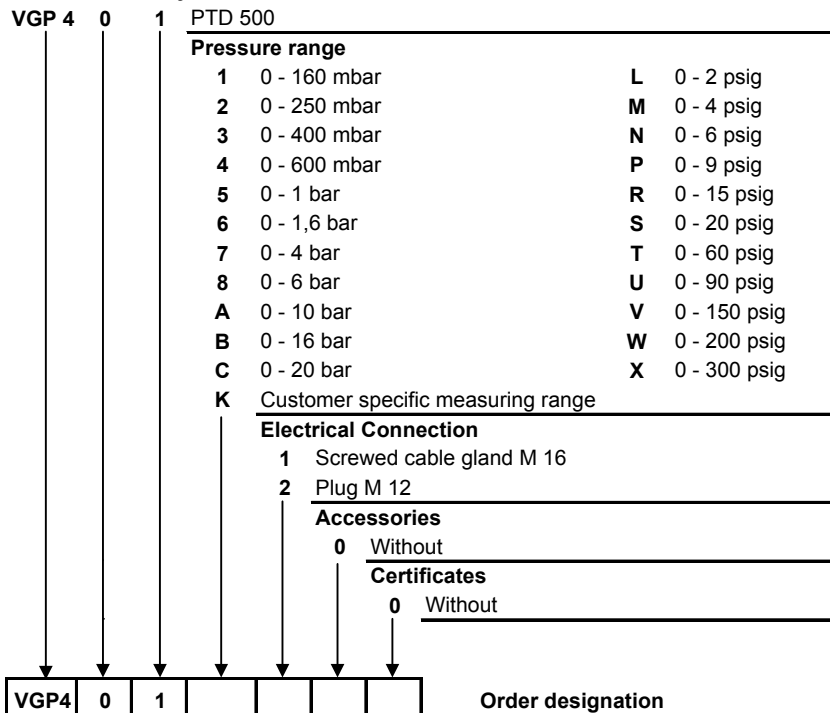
VGP 4 0 1 PTD 500

Pressure range

| | | | |
|---|---|---|---|
| 1 | 0 - 160 mbar | L | 0 - 2 psig |
| 2 | 0 - 250 mbar | M | 0 - 4 psig |
| 3 | 0 - 400 mbar | N | 0 - 6 psig |
| 4 | 0 - 600 mbar | P | 0 - 9 psig |
| 5 | 0 - 1 bar | R | 0 - 15 psig |
| 6 | 0 - 1,6 bar | S | 0 - 20 psig |
| 7 | 0 - 4 bar | T | 0 - 60 psig |
| 8 | 0 - 6 bar | U | 0 - 90 psig |
| A | 0 - 10 bar | V | 0 - 150 psig |
| B | 0 - 16 bar | W | 0 - 200 psig |
| C | 0 - 20 bar | X | 0 - 300 psig |

K Customer specific measuring range

Electrical Connection

1 Screwed cable gland M 16

2 Plug M 12

Accessories

0 Without

Certificates

0 Without

| VGP4 | 0 | 1 | | | | |
|---|---|---|---|---|---|---|

Order designation